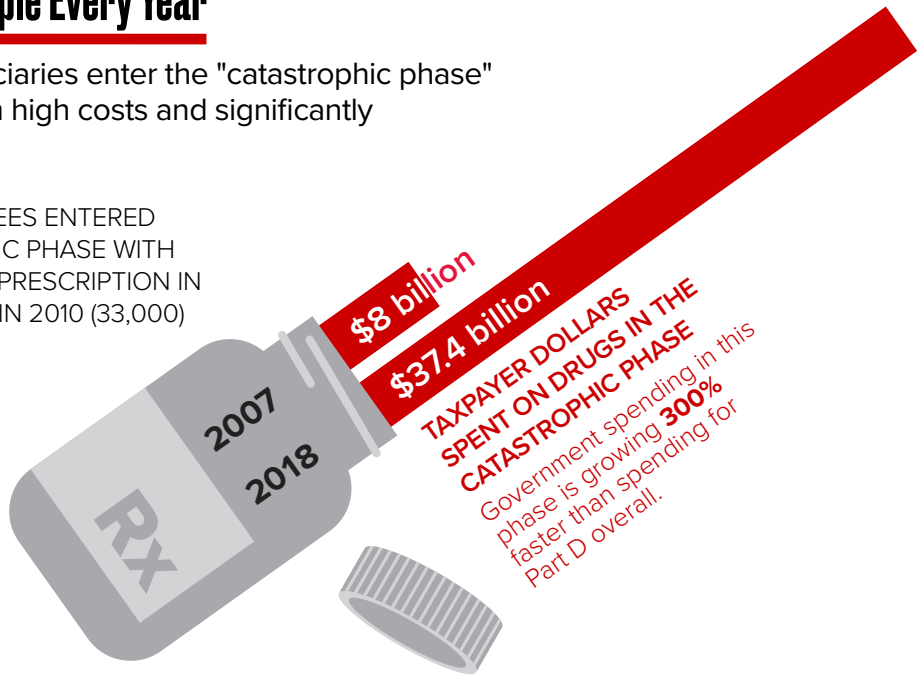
ple Every Year

ciaries enter the "catastrophic phase" n high costs and significantly

EES ENTERED C PHASE WITH PRESCRIPTION IN IN 2010 (33,000)

$8 billion

$37.4 billion

2007

2018

Rx

TAXPAYER DOLLARS SPENT ON DRUGS IN THE CATASTROPHIC PHASE

Government spending in this phase is growing **300%** faster than spending for Part D overall.